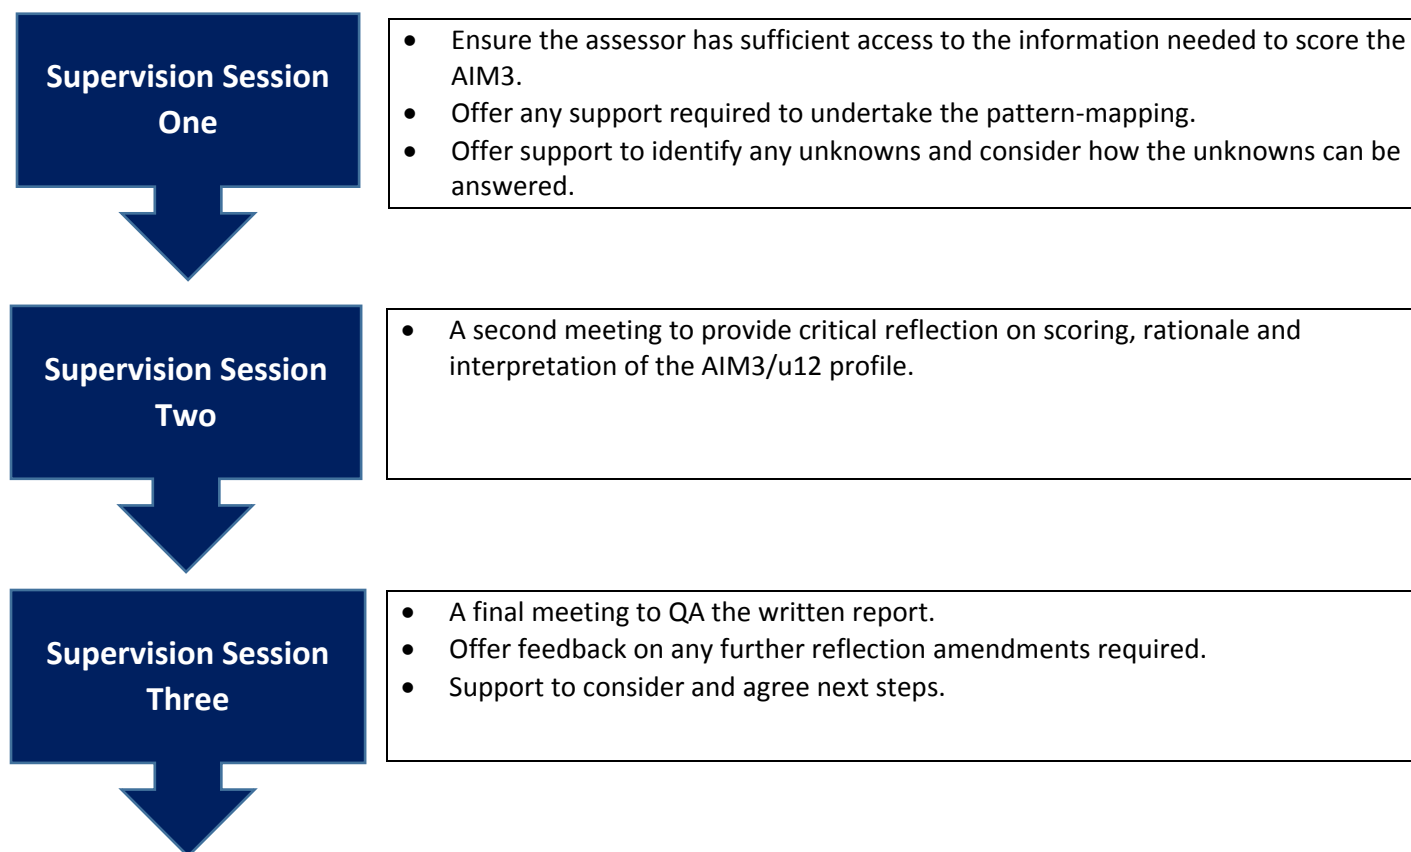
Supervision Session One

- Ensure the assessor has sufficient access to the information needed to score the AIM3.
- Offer any support required to undertake the pattern-mapping.
- Offer support to identify any unknowns and consider how the unknowns can be answered.

Supervision Session Two

- A second meeting to provide critical reflection on scoring, rationale and interpretation of the AIM3/u12 profile.

Supervision Session Three

- A final meeting to QA the written report.
- Offer feedback on any further reflection amendments required.
- Support to consider and agree next steps.